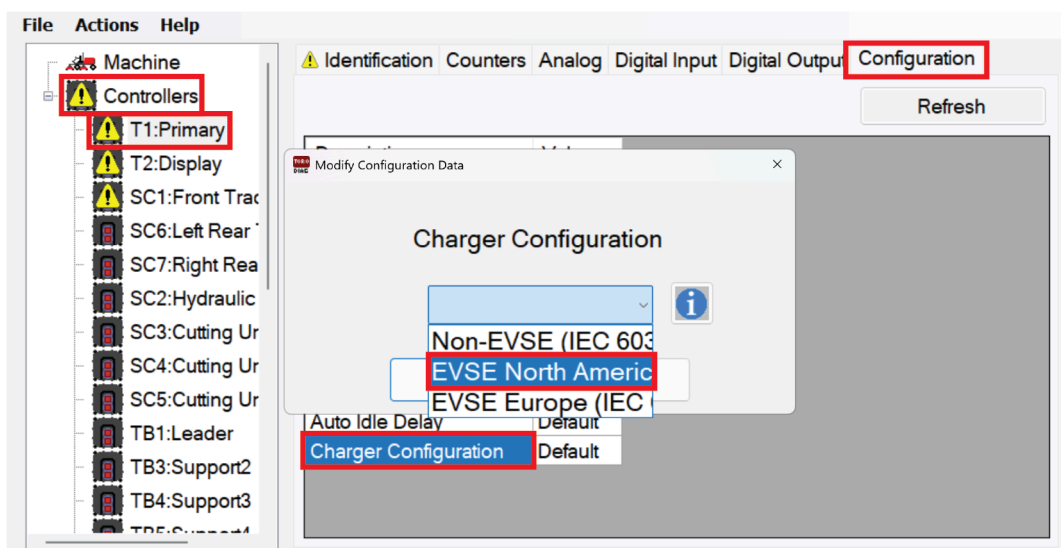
File Actions Help

Machine
Controllers
T1:Primary
T2:Display
SC1:Front Trac
SC6:Left Rear
SC7:Right Rea
SC2:Hydraulic
SC3:Cutting Ur
SC4:Cutting Ur
SC5:Cutting Ur
TB1:Leader
TB3:Support2
TB4:Support3
TB5:Support4

Identification Counters Analog Digital Input Digital Output Configuration

Refresh

Description Value

Modify Configuration Data ×

Charger Configuration

Non-EVSE (IEC 603
EVSE North Americ
EVSE Europe (IEC

| Auto Idle Delay | Default |
|---|---|
| Charger Configuration | Default |